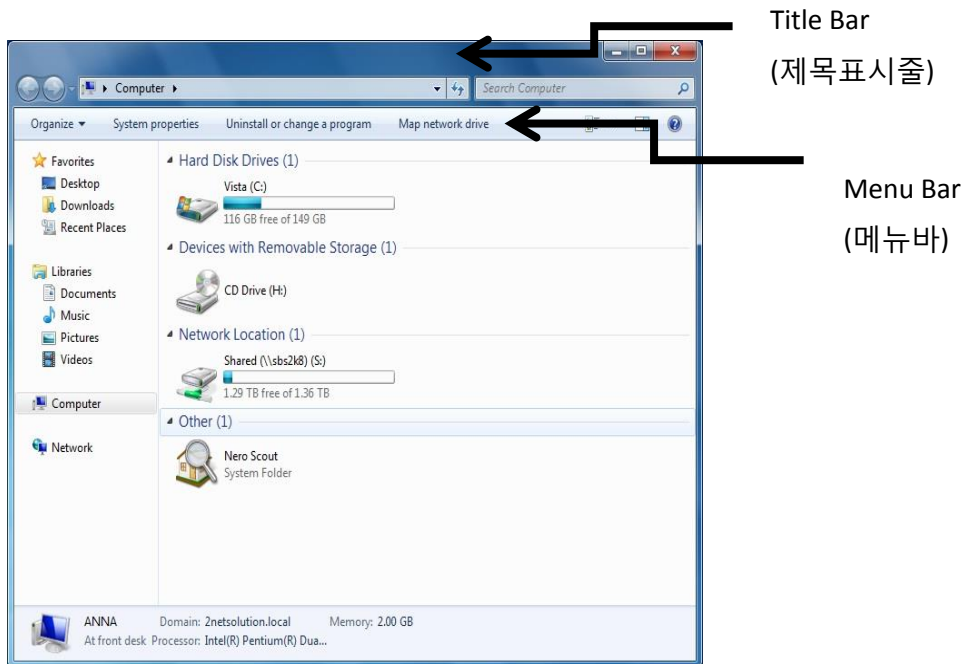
Title Bar
(제목표시줄)

Computer ▸

Search Computer

Organize ▾ System properties Uninstall or change a program Map network drive

Menu Bar
(메뉴바)

Favorites
Desktop
Downloads
Recent Places

Libraries
Documents
Music
Pictures
Videos

Computer

Network

Hard Disk Drives (1)
Vista (C:)
116 GB free of 149 GB

Devices with Removable Storage (1)
CD Drive (H:)

Network Location (1)
Shared (\\sbs2k8) (S:)
1.29 TB free of 1.36 TB

Other (1)
Nero Scout
System Folder

ANNA Domain: 2netsolution.local Memory: 2.00 GB
At front desk Processor: Intel(R) Pentium(R) Dua...